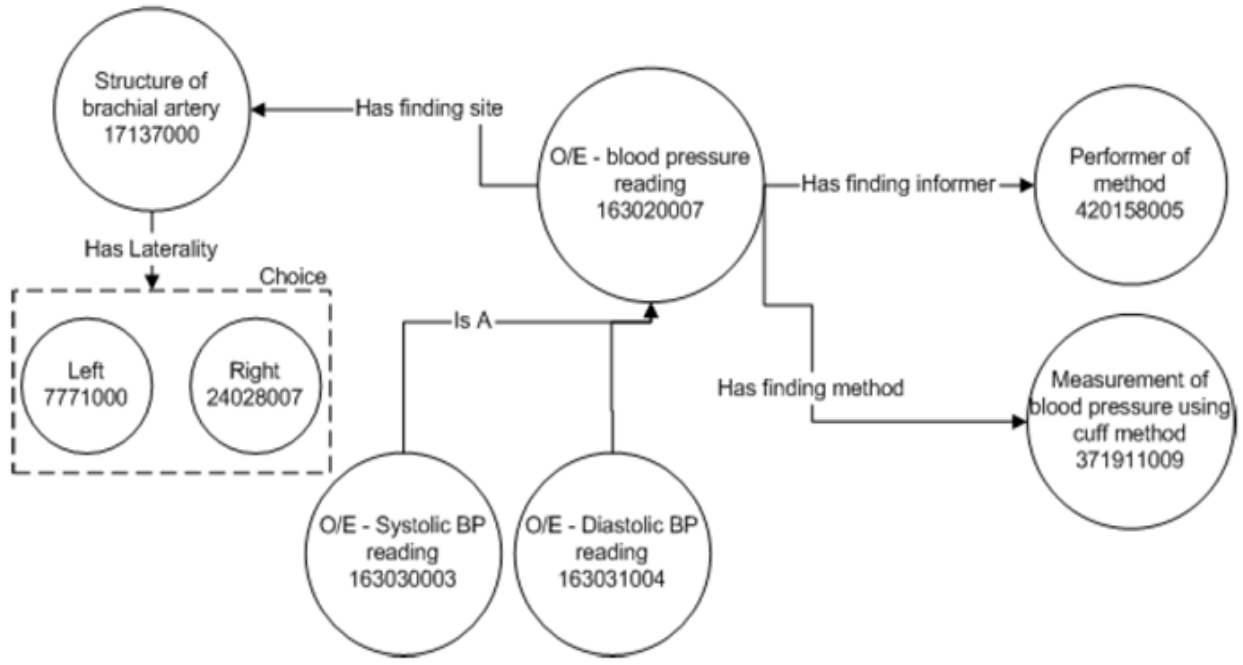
Structure of brachial artery
17137000

Has finding site

O/E - blood pressure reading
163020007

Has finding informer

Performer of method
420158005

Has Laterality

Choice

Left
7771000

Right
24028007

Is A

Has finding method

Measurement of blood pressure using cuff method
371911009

O/E - Systolic BP reading
163030003

O/E - Diastolic BP reading
163031004